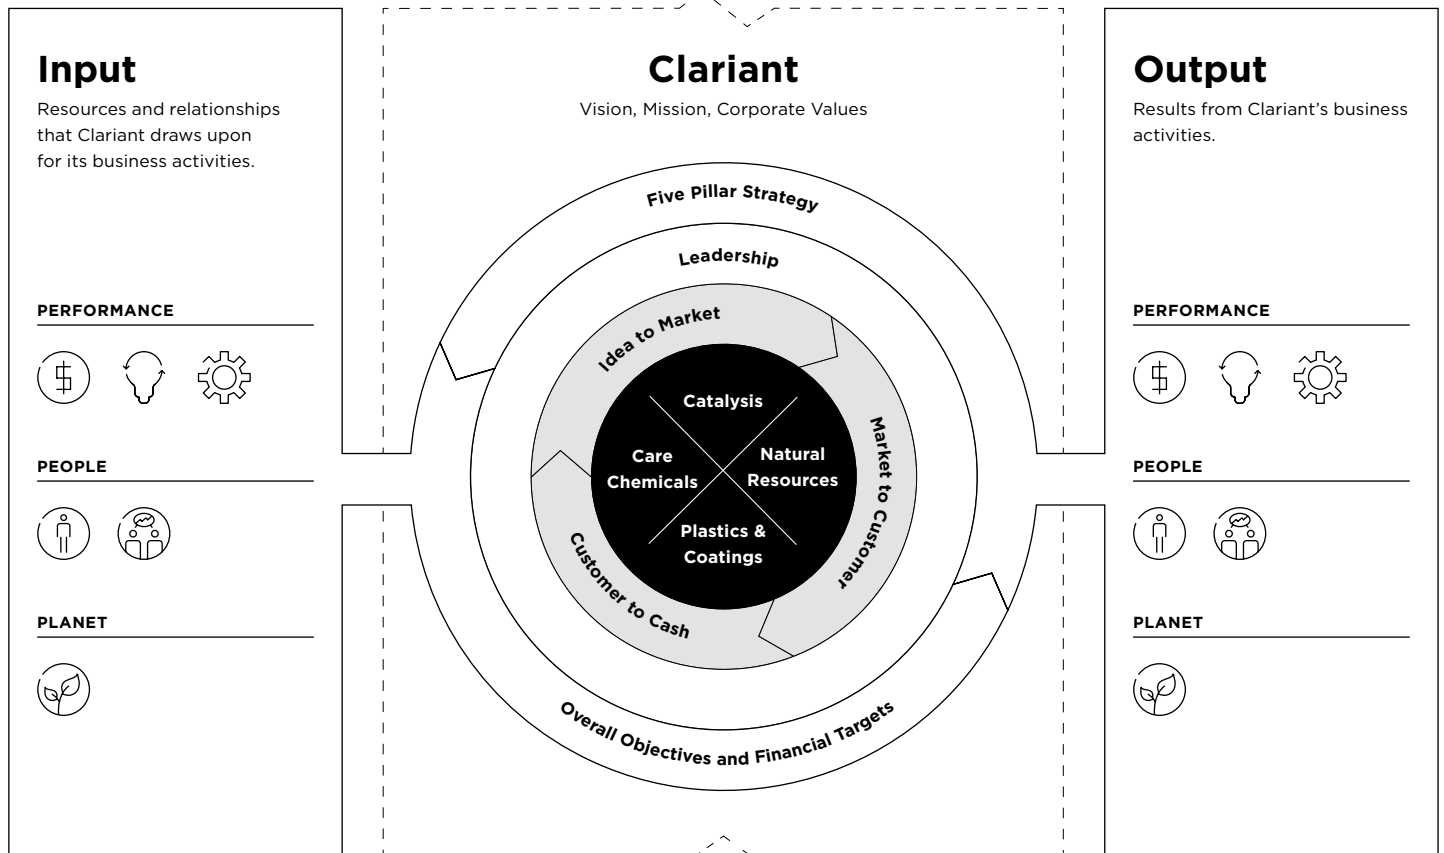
Input

Resources and relationships that Clariant draws upon for its business activities.

PERFORMANCE

PEOPLE

PLANET

Clariant

Vision, Mission, Corporate Values

Five Pillar Strategy

Leadership

Idea to Market

Market to Customer

Customer to Cash

Catalysis

Care Chemicals

Natural Resources

Plastics & Coatings

Overall Objectives and Financial Targets

Output

Results from Clariant's business activities.

PERFORMANCE

PEOPLE

PLANET